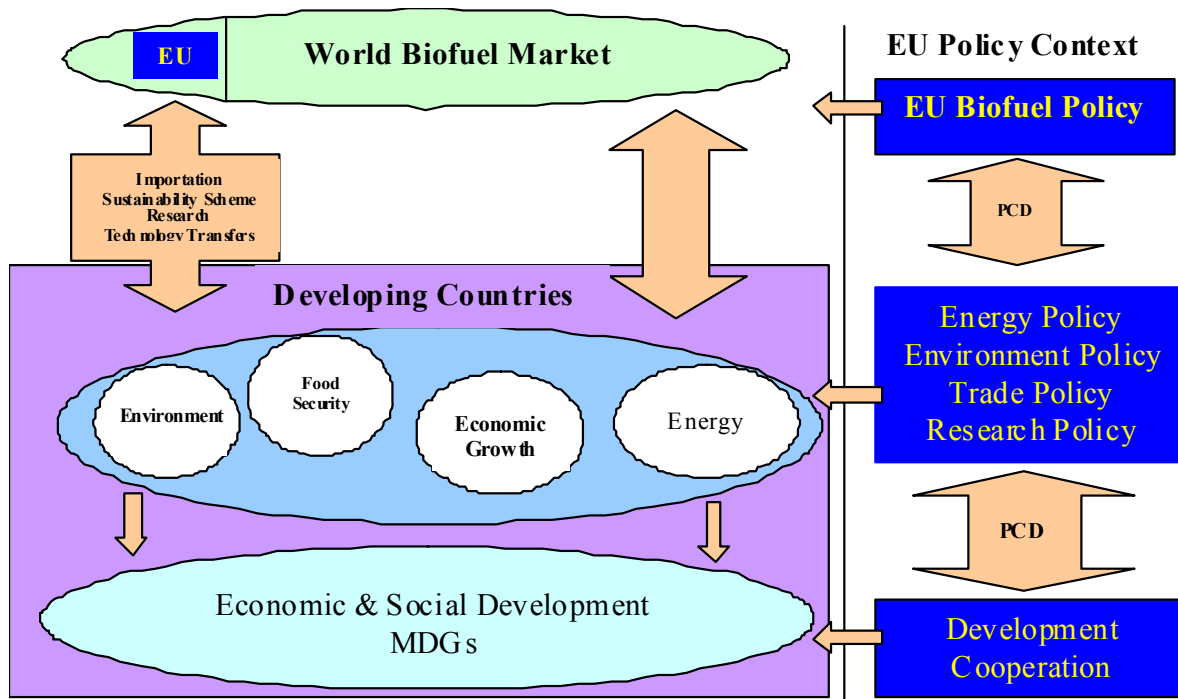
EU

World Biofuel Market

EU Policy Context

EU Biofuel Policy

Importation
Sustainability Scheme
Research
Technology Transfers

PCD

Developing Countries

Energy Policy
Environment Policy
Trade Policy
Research Policy

Environment

Food Security

Economic Growth

Energy

PCD

Economic & Social Development
MDGs

Development Cooperation